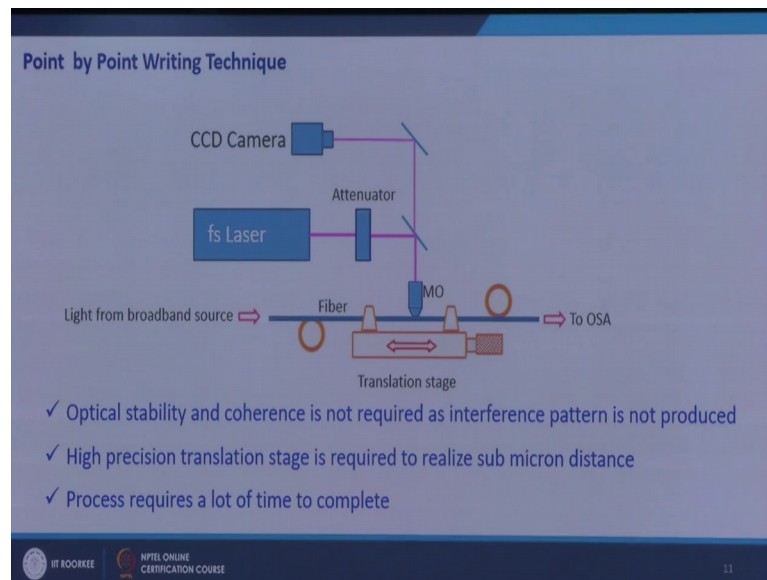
Point by Point Writing Technique

CCD Camera

Attenuator

fs Laser

MO

Fiber

Light from broadband source

To OSA

Translation stage

✓ Optical stability and coherence is not required as interference pattern is not produced

✓ High precision translation stage is required to realize sub micron distance

✓ Process requires a lot of time to complete

IIT ROORKEE

NPTEL ONLINE CERTIFICATION COURSE

11